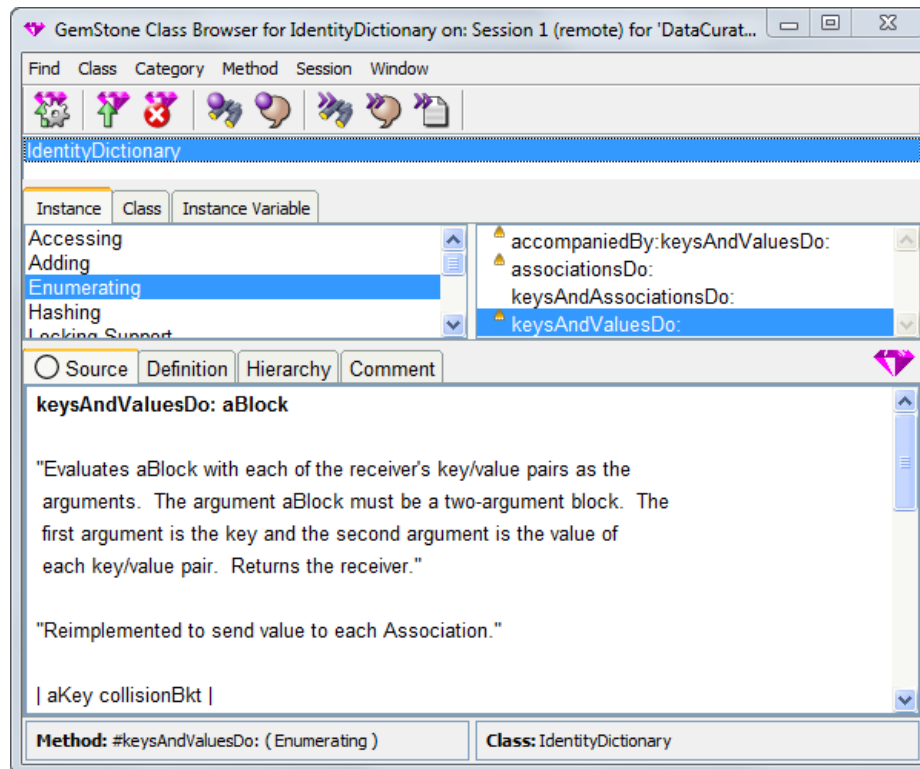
GemStone Class Browser for IdentityDictionary on: Session 1 (remote) for 'DataCurat...

Find Class Category Method Session Window

IdentityDictionary

Instance Class Instance Variable

Accessing
Adding
Enumerating
Hashing
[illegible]

accompaniedBy:keysAndValuesDo:
associationsDo:
keysAndAssociationsDo:
keysAndValuesDo:

Source Definition Hierarchy Comment

keysAndValuesDo: aBlock

"Evaluates aBlock with each of the receiver's key/value pairs as the arguments. The argument aBlock must be a two-argument block. The first argument is the key and the second argument is the value of each key/value pair. Returns the receiver."

"Reimplemented to send value to each Association."

| aKey collisionBkt |

Method: #keysAndValuesDo: ( Enumerating )

Class: IdentityDictionary